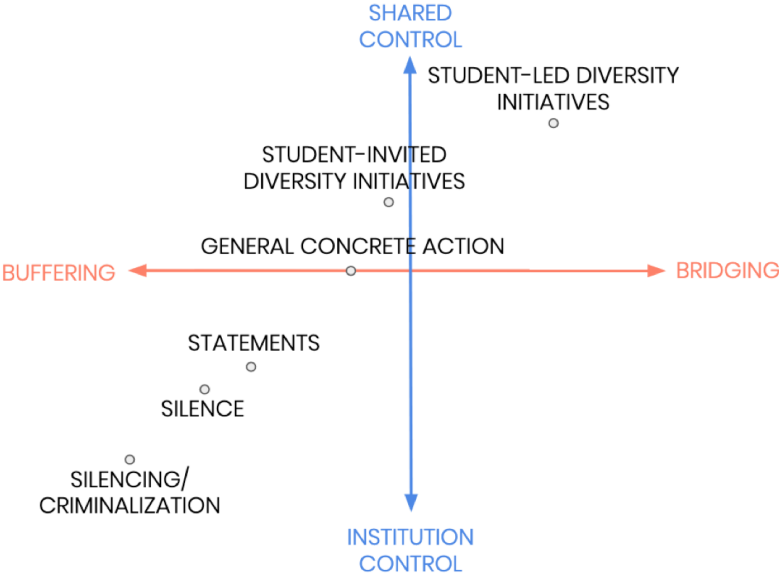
SHARED CONTROL

STUDENT-LED DIVERSITY INITIATIVES

STUDENT-INVITED DIVERSITY INITIATIVES

GENERAL CONCRETE ACTION

BUFFERING

BRIDGING

STATEMENTS

SILENCE

SILENCING/ CRIMINALIZATION

INSTITUTION CONTROL